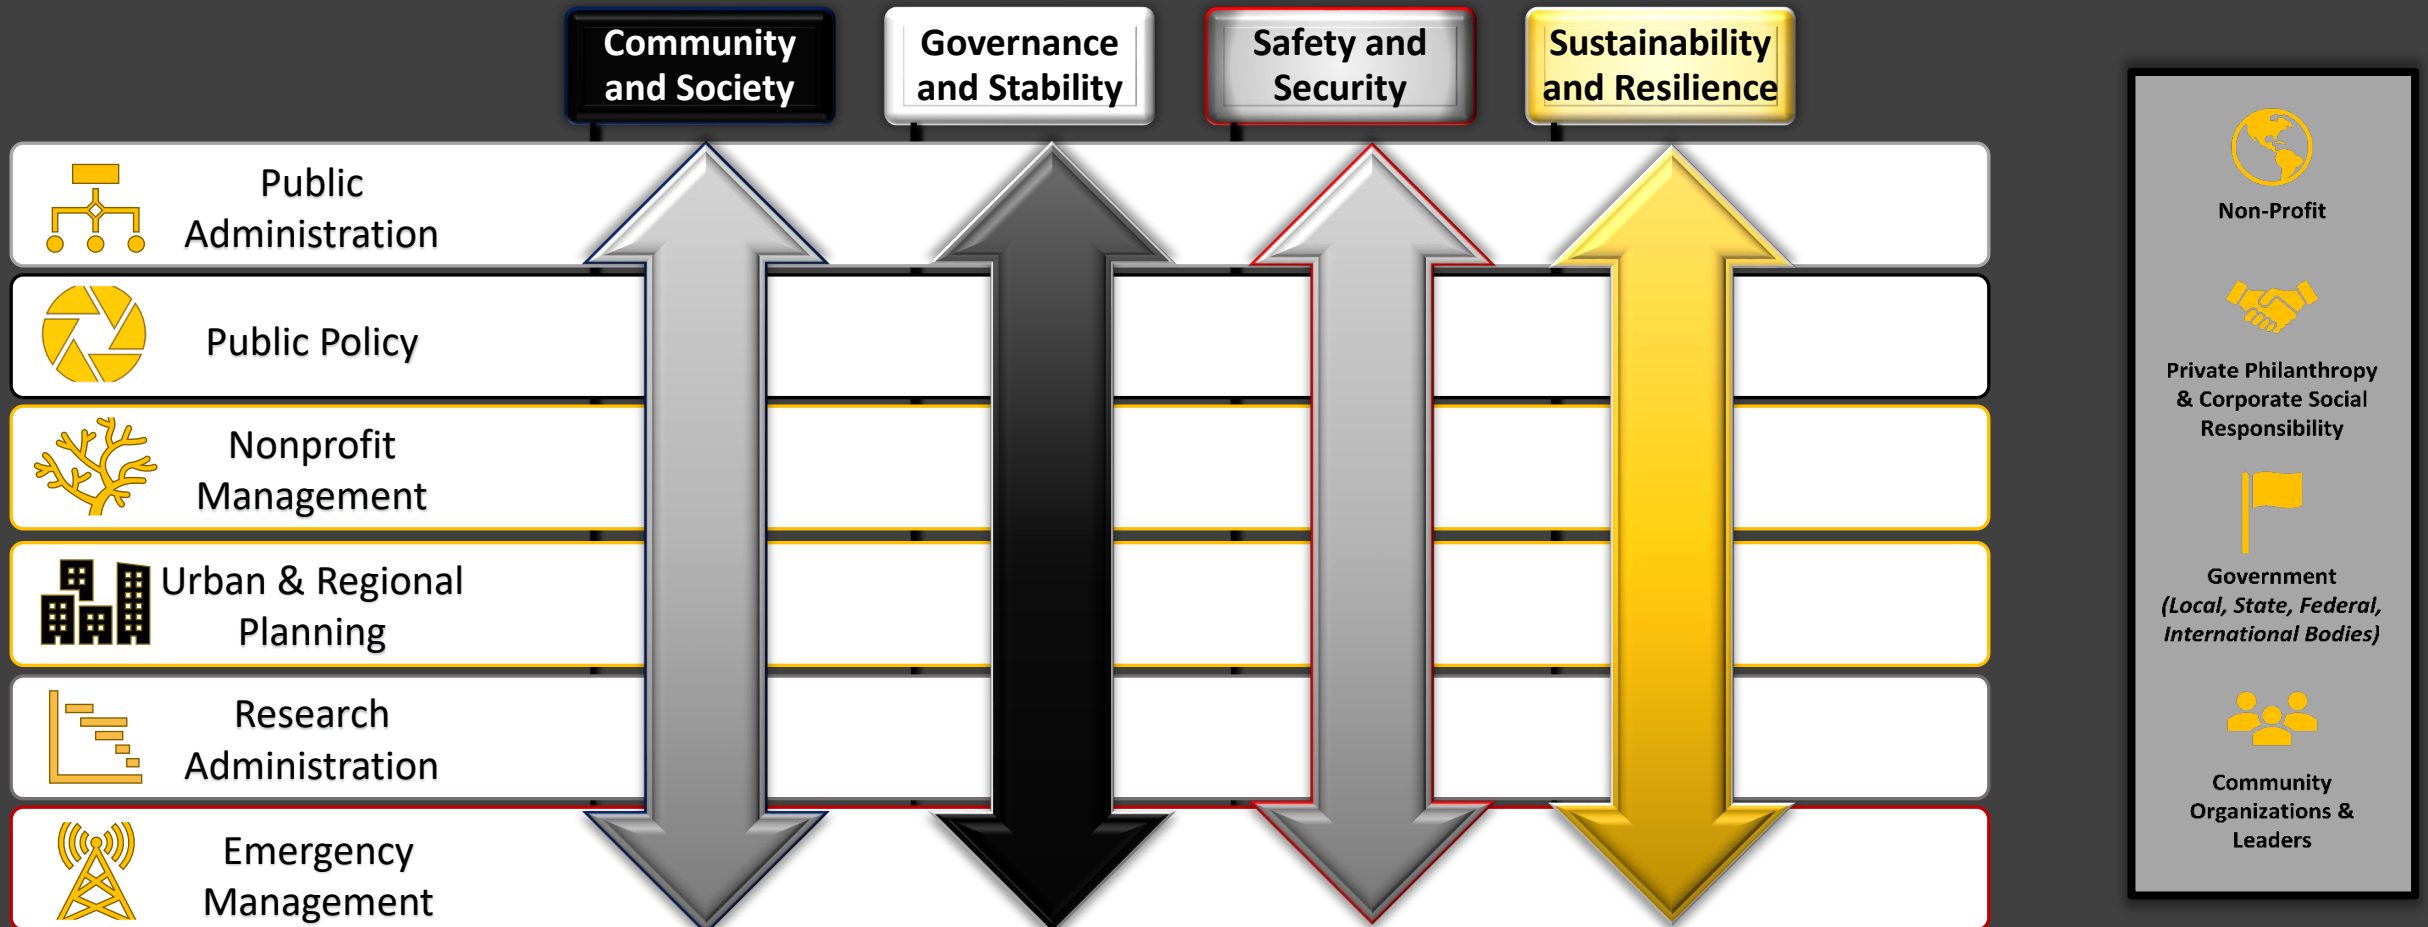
Community and Society

Governance and Stability

Safety and Security

Sustainability and Resilience

Public Administration

Public Policy

Nonprofit Management

Urban & Regional Planning

Research Administration

Emergency Management

Non-Profit

Private Philanthropy & Corporate Social Responsibility

Government *(Local, State, Federal, International Bodies)*

Community Organizations & Leaders